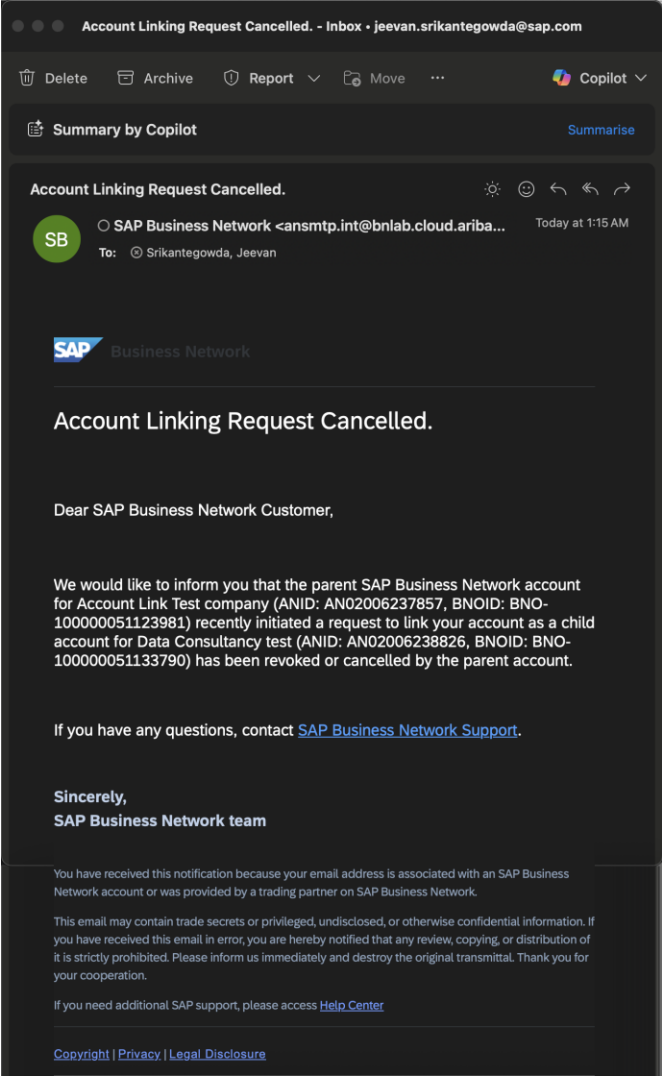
Account Linking Request Cancelled. - Inbox • jeevan.srikantegowda@sap.com

Delete Archive Report Move ··· Copilot

Summary by Copilot Summarise

Account Linking Request Cancelled.

SB SAP Business Network <ansmtp.int@bnlab.cloud.ariba... Today at 1:15 AM
To: Srikantegowda, Jeevan

SAP Business Network

Account Linking Request Cancelled.

Dear SAP Business Network Customer,

We would like to inform you that the parent SAP Business Network account for Account Link Test company (ANID: AN02006237857, BNOID: BNO-100000051123981) recently initiated a request to link your account as a child account for Data Consultancy test (ANID: AN02006238826, BNOID: BNO-100000051133790) has been revoked or cancelled by the parent account.

If you have any questions, contact SAP Business Network Support.

Sincerely,
SAP Business Network team

You have received this notification because your email address is associated with an SAP Business Network account or was provided by a trading partner on SAP Business Network.

This email may contain trade secrets or privileged, undisclosed, or otherwise confidential information. If you have received this email in error, you are hereby notified that any review, copying, or distribution of it is strictly prohibited. Please inform us immediately and destroy the original transmittal. Thank you for your cooperation.

If you need additional SAP support, please access Help Center

Copyright | Privacy | Legal Disclosure